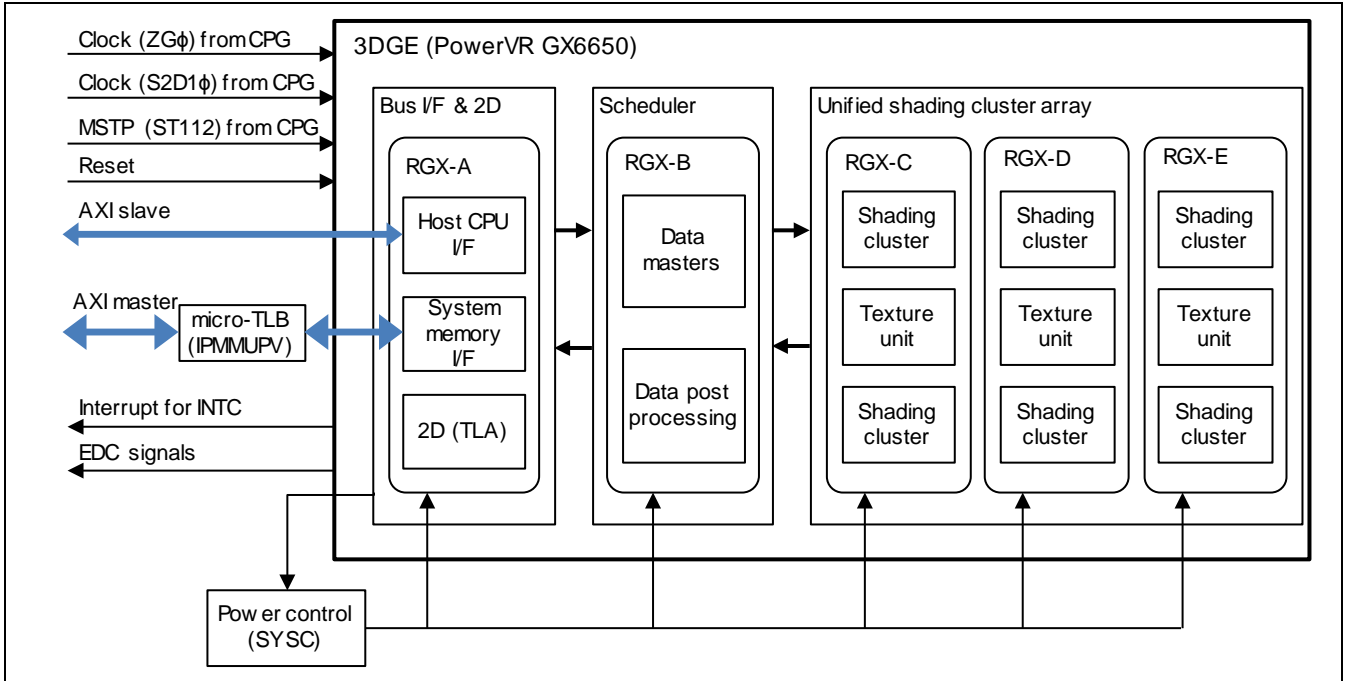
Clock (ZGϕ) from CPG
Clock (S2D1ϕ) from CPG
MSTP (ST112) from CPG
Reset
AXI slave
AXI master
micro-TLB (IPMMUPV)
Interrupt for INTC
EDC signals
Power control (SYSC)

3DGE (PowerVR GX6650)

Bus I/F & 2D
RGX-A
Host CPU I/F
System memory I/F
2D (TLA)

Scheduler
RGX-B
Data masters
Data post processing

Unified shading cluster array
RGX-C
Shading cluster
Texture unit
Shading cluster
RGX-D
Shading cluster
Texture unit
Shading cluster
RGX-E
Shading cluster
Texture unit
Shading cluster